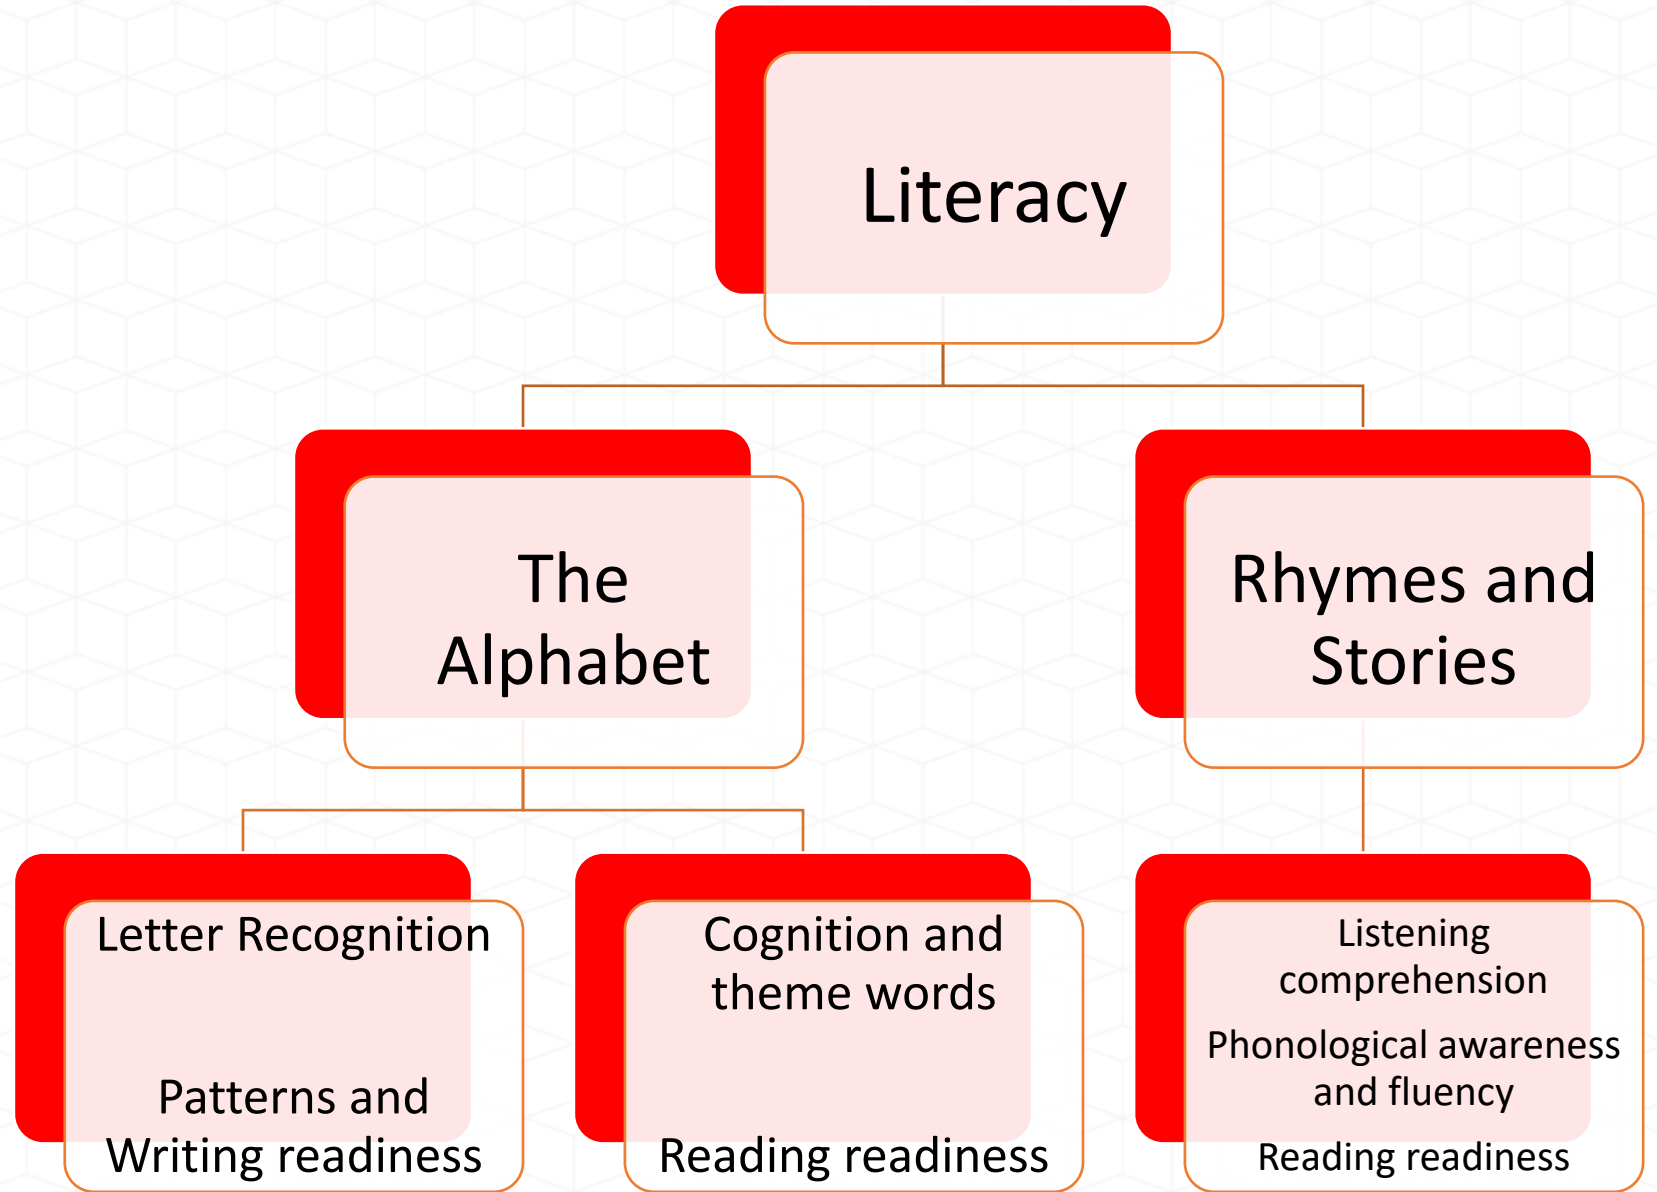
Literacy

The Alphabet

Rhymes and Stories

Letter Recognition

Patterns and Writing readiness

Cognition and theme words

Reading readiness

Listening comprehension

Phonological awareness and fluency

Reading readiness